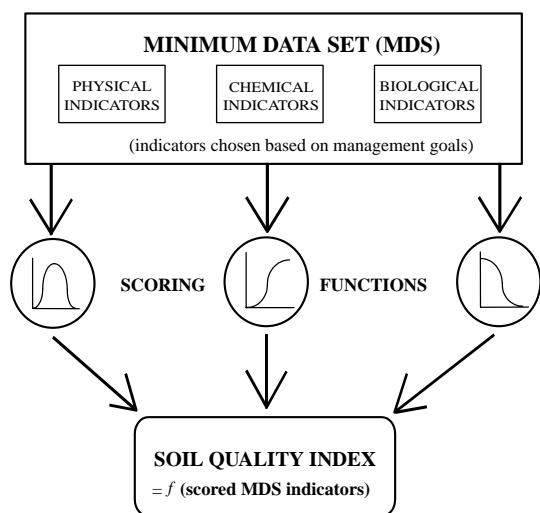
MINIMUM DATA SET (MDS)

PHYSICAL INDICATORS

CHEMICAL INDICATORS

BIOLOGICAL INDICATORS

(indicators chosen based on management goals)

SCORING

FUNCTIONS

SOIL QUALITY INDEX

$= f$ (scored MDS indicators)